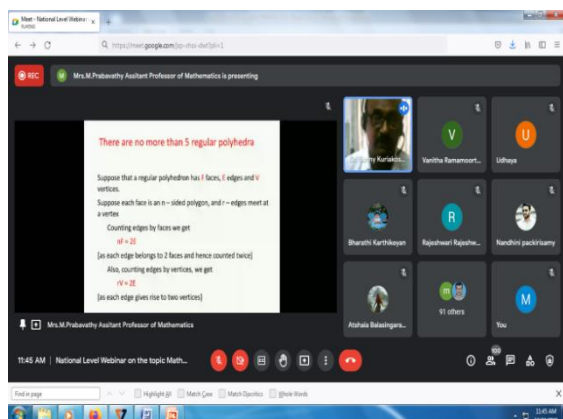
Meet - National Level Webinar
Kurilab

https://meet.google.com/pjc-rbsr-dwf?pli=1

REC

M Mrs.M.Prabavathy Assitant Professor of Mathematics is presenting

There are no more than 5 regular polyhedra

Suppose that a regular polyhedron has F faces, E edges and V vertices.

Suppose each face is an n – sided polygon, and r – edges meet at a vertex

Counting edges by faces we get

nF = 2E

[as each edge belongs to 2 faces and hence counted twice]

Also, counting edges by vertices, we get

rV = 2E

[as each edge gives rise to two vertices]

Mrs.M.Prabavathy Assitant Professor of Mathematics

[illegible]my Kuriakos...

V
Vanitha Ramamoort...

U
Udhaya

Bharathi Karthikeyan

R
Rajeshwari Rajesh...

Nandhini packirisamy

Atshaia Balasingara...

91 others

M
You

11:45 AM | National Level Webinar on the topic Math...

100

Find in page
Highlight All
Match Case
Match Diacritics
Whole Words

11:45 AM